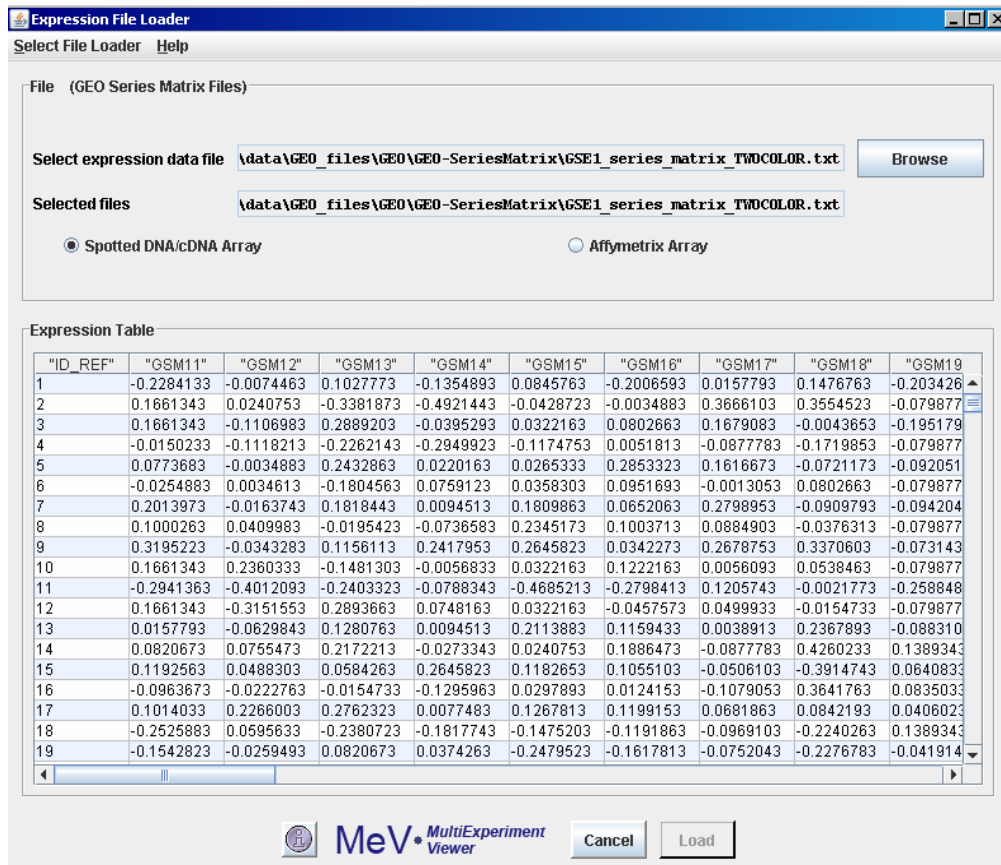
Expression File Loader

Select File Loader Help

File (GEO Series Matrix Files)

Select expression data file \data\GEO_files\GEO\GEO-SeriesMatrix\GSE1_series_matrix_TWOCOLOR.txt Browse

Selected files \data\GEO_files\GEO\GEO-SeriesMatrix\GSE1_series_matrix_TWOCOLOR.txt

Spotted DNA/cDNA Array

Affymetrix Array

Expression Table

| "ID_REF" | "GSM11" | "GSM12" | "GSM13" | "GSM14" | "GSM15" | "GSM16" | "GSM17" | "GSM18" | "GSM19 |
|---|---|---|---|---|---|---|---|---|---|
| 1 | -0.2284133 | -0.0074463 | 0.1027773 | -0.1354893 | 0.0845763 | -0.2006593 | 0.0157793 | 0.1476763 | -0.203426 |
| 2 | 0.1661343 | 0.0240753 | -0.3381873 | -0.4921443 | -0.0428723 | -0.0034883 | 0.3666103 | 0.3554523 | -0.079877 |
| 3 | 0.1661343 | -0.1106983 | 0.2889203 | -0.0395293 | 0.0322163 | 0.0802663 | 0.1679083 | -0.0043653 | -0.195179 |
| 4 | -0.0150233 | -0.1118213 | -0.2262143 | -0.2949923 | -0.1174753 | 0.0051813 | -0.0877783 | -0.1719853 | -0.079877 |
| 5 | 0.0773683 | -0.0034883 | 0.2432863 | 0.0220163 | 0.0265333 | 0.2853323 | 0.1616673 | -0.0721173 | -0.092051 |
| 6 | -0.0254883 | 0.0034613 | -0.1804563 | 0.0759123 | 0.0358303 | 0.0951693 | -0.0013053 | 0.0802663 | -0.079877 |
| 7 | 0.2013973 | -0.0163743 | 0.1818443 | 0.0094513 | 0.1809863 | 0.0652063 | 0.2798953 | -0.0909793 | -0.094204 |
| 8 | 0.1000263 | 0.0409983 | -0.0195423 | -0.0736583 | 0.2345173 | 0.1003713 | 0.0884903 | -0.0376313 | -0.079877 |
| 9 | 0.3195223 | -0.0343283 | 0.1156113 | 0.2417953 | 0.2645823 | 0.0342273 | 0.2678753 | 0.3370603 | -0.073143 |
| 10 | 0.1661343 | 0.2360333 | -0.1481303 | -0.0056833 | 0.0322163 | 0.1222163 | 0.0056093 | 0.0538463 | -0.079877 |
| 11 | -0.2941363 | -0.4012093 | -0.2403323 | -0.0788343 | -0.4685213 | -0.2798413 | 0.1205743 | -0.0021773 | -0.258848 |
| 12 | 0.1661343 | -0.3151553 | 0.2893663 | 0.0748163 | 0.0322163 | -0.0457573 | 0.0499933 | -0.0154733 | -0.079877 |
| 13 | 0.0157793 | -0.0629843 | 0.1280763 | 0.0094513 | 0.2113883 | 0.1159433 | 0.0038913 | 0.2367893 | -0.088310 |
| 14 | 0.0820673 | 0.0755473 | 0.2172213 | -0.0273343 | 0.0240753 | 0.1886473 | -0.0877783 | 0.4260233 | 0.1389343 |
| 15 | 0.1192563 | 0.0488303 | 0.0584263 | 0.2645823 | 0.1182653 | 0.1055103 | -0.0506103 | -0.3914743 | 0.0640833 |
| 16 | -0.0963673 | -0.0222763 | -0.0154733 | -0.1295963 | 0.0297893 | 0.0124153 | -0.1079053 | 0.3641763 | 0.0835033 |
| 17 | 0.1014033 | 0.2266003 | 0.2762323 | 0.0077483 | 0.1267813 | 0.1199153 | 0.0681863 | 0.0842193 | 0.0406023 |
| 18 | -0.2525883 | 0.0595633 | -0.2380723 | -0.1817743 | -0.1475203 | -0.1191863 | -0.0969103 | -0.2240263 | 0.1389343 |
| 19 | -0.1542823 | -0.0259493 | 0.0820673 | 0.0374263 | -0.2479523 | -0.1617813 | -0.0752043 | -0.2276783 | -0.041914 |

MeV MultiExperiment Viewer

Cancel Load